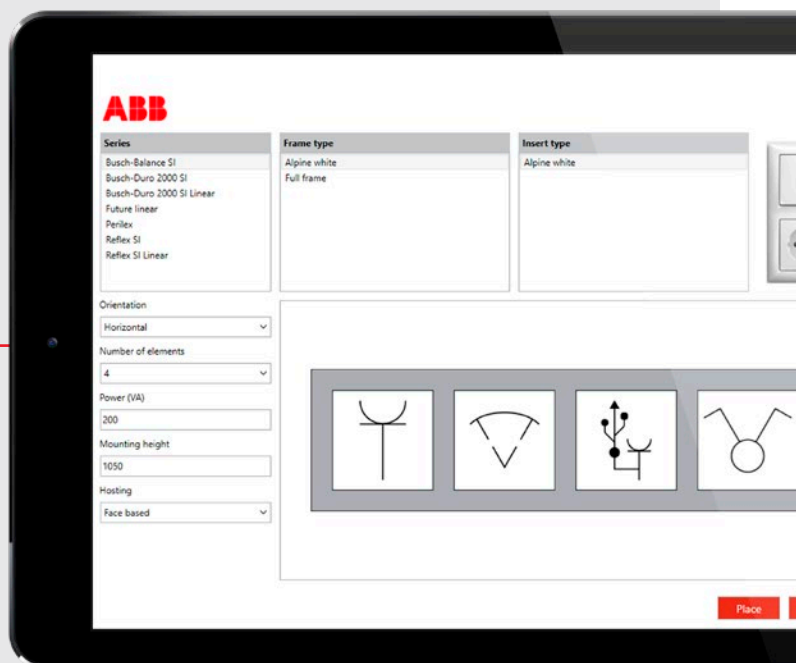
ABB

Series
Busch-Balance SI
Busch-Duro 2000 SI
Busch-Duro 2000 SI Linear
Future linear
Perilex
Reflex SI
Reflex SI Linear

Frame type
Alpine white
Full frame

Insert type
Alpine white

Orientation
Horizontal

Number of elements
4

Power (VA)
200

Mounting height
1050

Hosting
Face based

Place